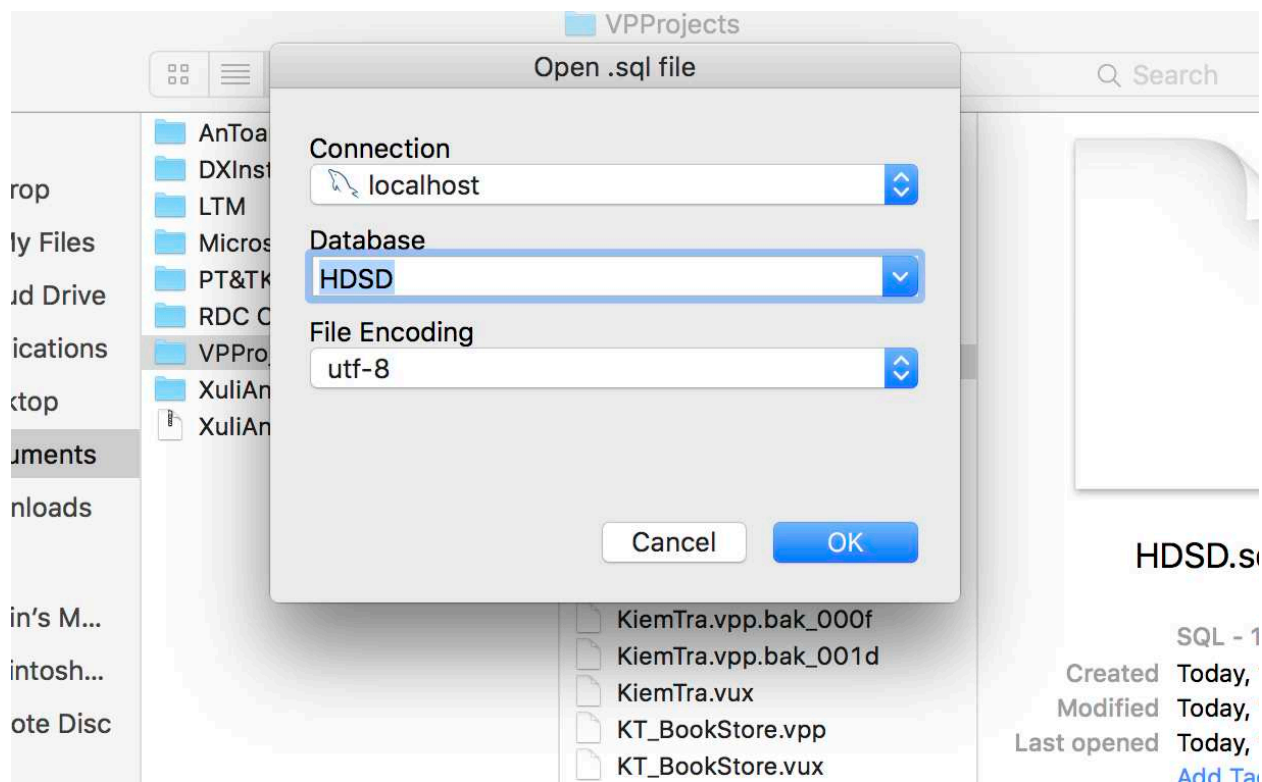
VPProjects

Open .sql file

Search

rop
ly Files
ud Drive
ications
ktop
uments
nloads

in's M...
intosh...
ote Disc

AnToa
DXInst
LTM
Micros
PT&TK
RDC C
VPProj
XuliAn
XuliAn

Connection
localhost

Database
HDSD

File Encoding
utf-8

Cancel
OK

KiemTra.vpp.bak_000f
KiemTra.vpp.bak_001d
KiemTra.vux
KT_BookStore.vpp
KT_BookStore.vux

HDSD.s

SQL - 1
Created Today,
Modified Today,
Last opened Today,
Add Ta